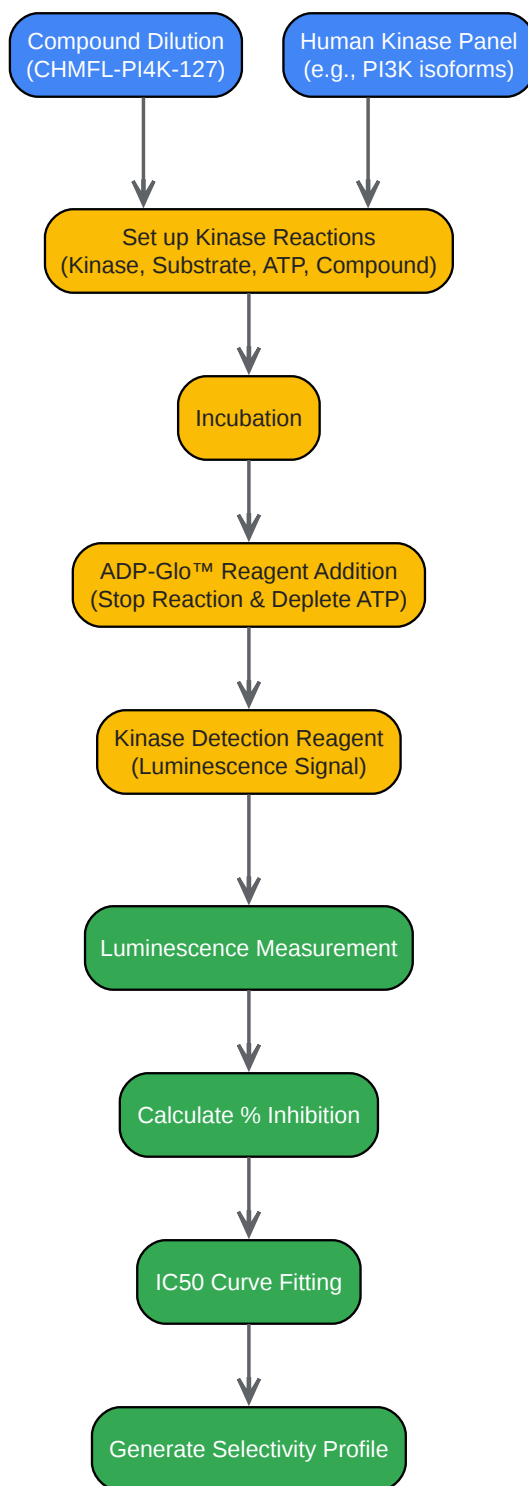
Compound Dilution
(CHMFL-PI4K-127)

Human Kinase Panel
(e.g., PI3K isoforms)

Set up Kinase Reactions
(Kinase, Substrate, ATP, Compound)

Incubation

ADP-Glo™ Reagent Addition
(Stop Reaction & Deplete ATP)

Kinase Detection Reagent
(Luminescence Signal)

Luminescence Measurement

Calculate % Inhibition

IC50 Curve Fitting

Generate Selectivity Profile